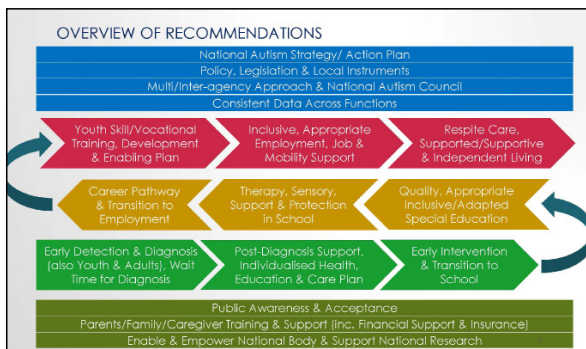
OVERVIEW OF RECOMMENDATIONS

National Autism Strategy/ Action Plan

Policy, Legislation & Local Instruments

Multi/Inter-agency Approach & National Autism Council

Consistent Data Across Functions

Youth Skill/Vocational Training, Development & Enabling Plan

Inclusive, Appropriate Employment, Job & Mobility Support

Respite Care, Supported/Supportive & Independent Living

Career Pathway & Transition to Employment

Therapy, Sensory, Support & Protection in School

Quality, Appropriate Inclusive/Adapted Special Education

Early Detection & Diagnosis (also Youth & Adults), Wait Time for Diagnosis

Post-Diagnosis Support, Individualised Health, Education & Care Plan

Early Intervention & Transition to School

Public Awareness & Acceptance

Parents/Family/Caregiver Training & Support (inc. Financial Support & Insurance)

Enable & Empower National Body & Support National Research